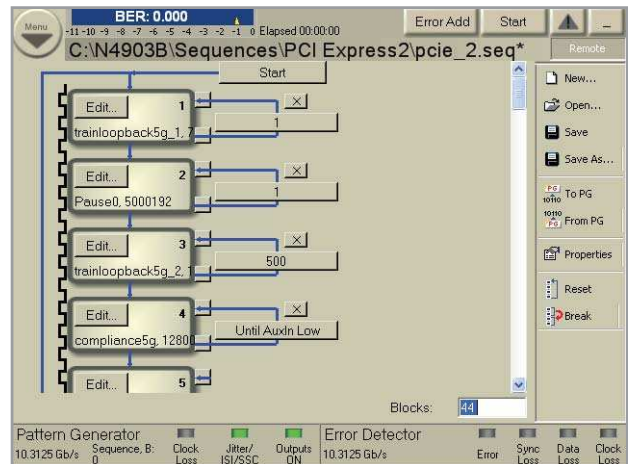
Menu

BER: 0.000

-11 -10 -9 -8 -7 -6 -5 -4 -3 -2 -1 0 Elapsed 00:00:00

Error Add

Start

_

C:\N4903B\Sequences\PCI Express2\pcie_2.seq*

Remote

Start

Edit... 1
trainloopback5g_1, 7

1

Edit... 2
Pause0, 5000192

1

Edit... 3
trainloopback5g_2, 1

500

Edit... 4
compliance5g, 12800

Until AuxIn Low

Edit... 5

Blocks: 44

New...

Open...

Save

Save As...

To PG

From PG

Properties

Reset

Break

Pattern Generator

10.3125 Gb/s

Sequence, B: 0

Clock Loss

Jitter/ ISI/SSC

Outputs ON

Error Detector

10.3125 Gb/s

Error

Sync Loss

Data Loss

Clock Loss